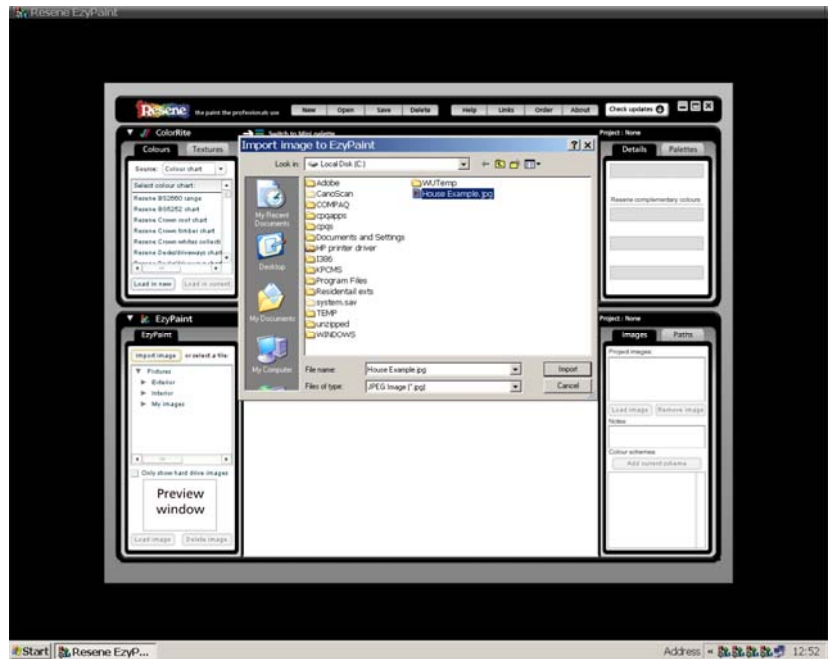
Resene EzyPaint

Resene the paint the professionals use

New Open Save Delete Help Links Order About Check updates

ColorRite

Switch to Mini palette

Colours Textures

Source: Colour chart

Select colour chart
Resene BS2660 range
Resene BS5252 chart
Resene Crown roof chart
Resene Crown timber chart
Resene Crown whites collecti
Resene DecksWoodways chart

Load in new Load in current

Project : None

Details Palettes

Resene complementary colours

EzyPaint

EzyPaint

Import image or select a file:

Pictures
Exterior
Interior
My images

Only show hard drive images

Preview window

Load image Delete image

Project : None

Images Paths

Project images

Load image Remove image

Notes

Colour schemes

Add current scheme

Import image to EzyPaint

Look in: Local Disk (C:)

Adobe
CanoScan
COMPAQ
cpqapps
cpqs
Documents and Settings
HP printer driver
I386
KPCMS
Program Files
Residentail exts
system.sav
TEMP
unzipped
WINDOWS
WUTemp
House Example.jpg

My Recent Documents
Desktop
My Documents
My Computer

File name: House Example.jpg
Files of type: JPEG Image (*.jpg)

Import
Cancel

Start Resene EzyP...

Address 12:52